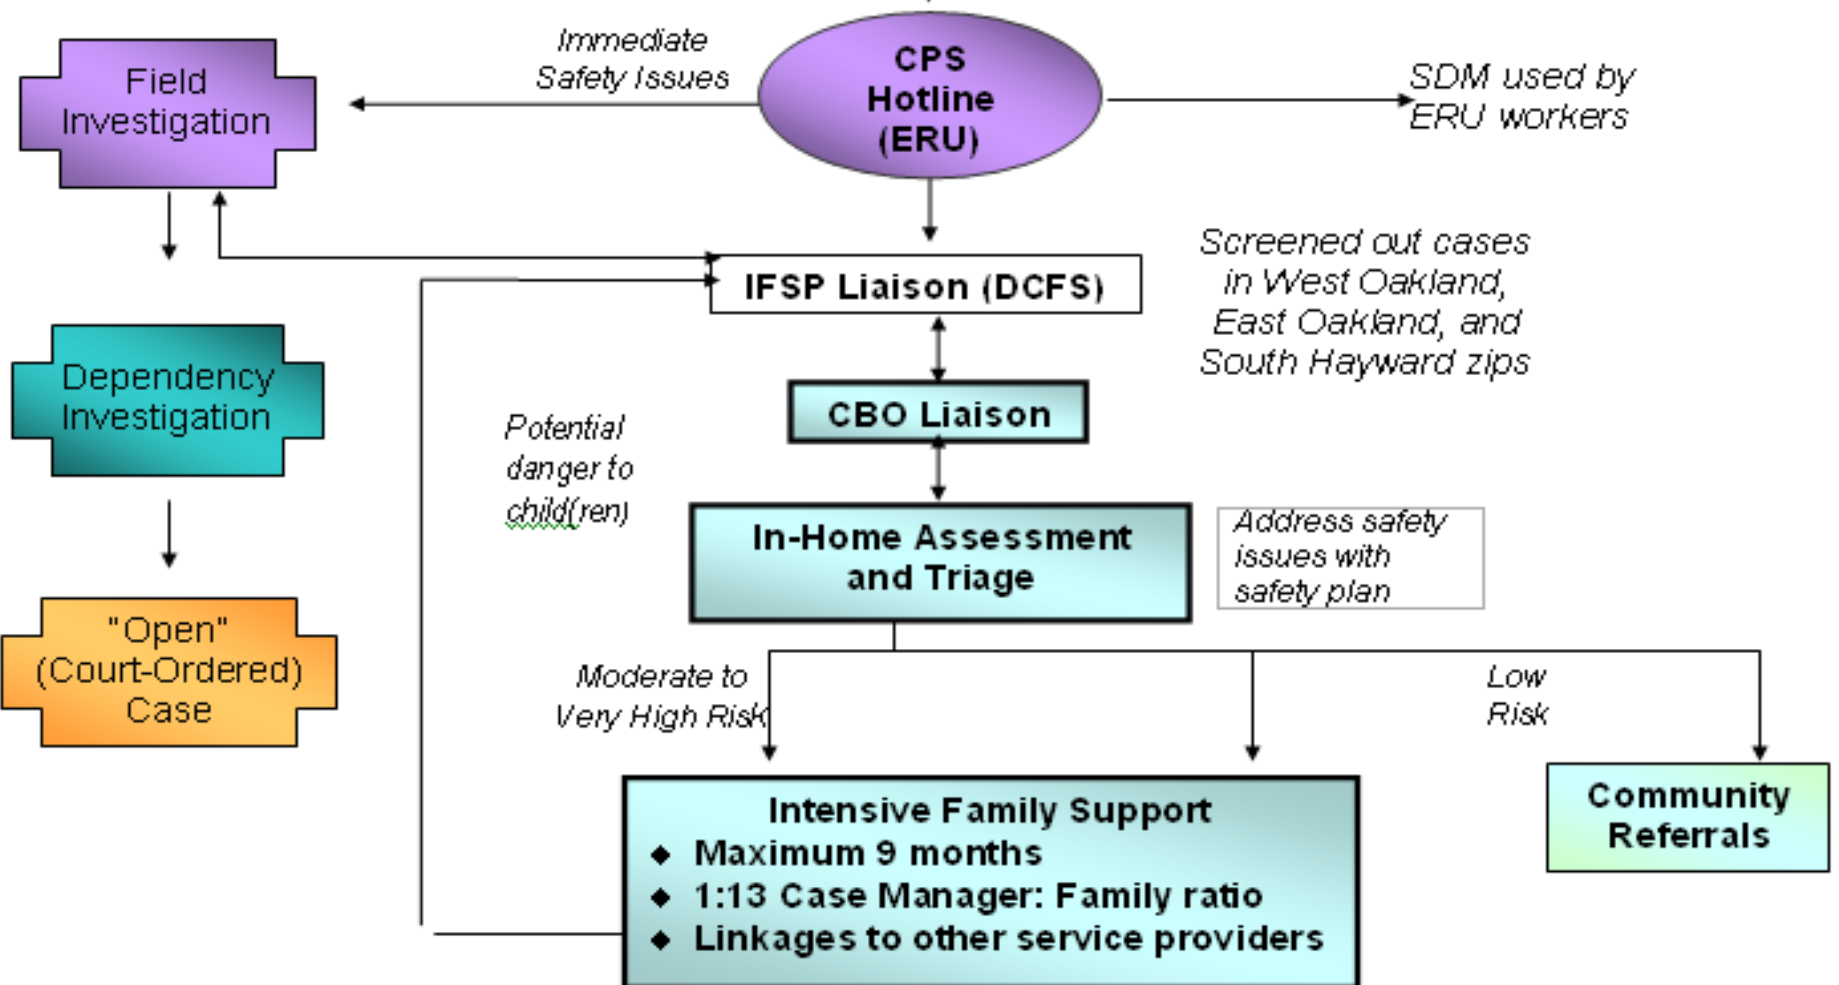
Field Investigation

Immediate Safety Issues

CPS Hotline (ERU)

SDM used by ERU workers

Screened out cases in West Oakland, East Oakland, and South Hayward zips

IFSP Liaison (DCFS)

Dependency Investigation

CBO Liaison

Potential danger to child(ren)

In-Home Assessment and Triage

Address safety issues with safety plan

"Open" (Court-Ordered) Case

Moderate to Very High Risk

Low Risk

Intensive Family Support
◆ Maximum 9 months
◆ 1:13 Case Manager: Family ratio
◆ Linkages to other service providers

Community Referrals